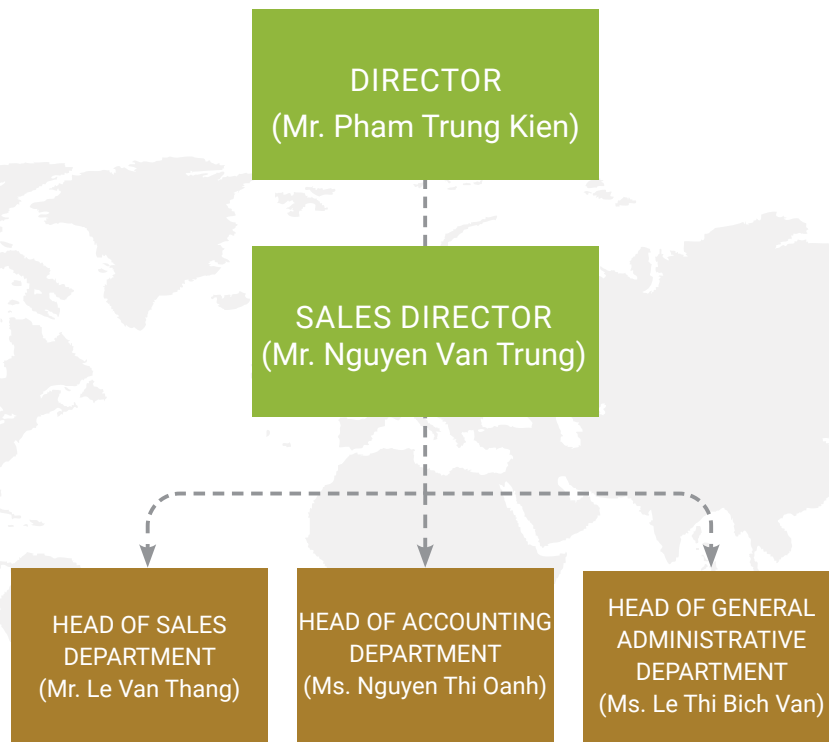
DIRECTOR
(Mr. Pham Trung Kien)

SALES DIRECTOR
(Mr. Nguyen Van Trung)

HEAD OF SALES DEPARTMENT
(Mr. Le Van Thang)

HEAD OF ACCOUNTING DEPARTMENT
(Ms. Nguyen Thi Oanh)

HEAD OF GENERAL ADMINISTRATIVE DEPARTMENT
(Ms. Le Thi Bich Van)